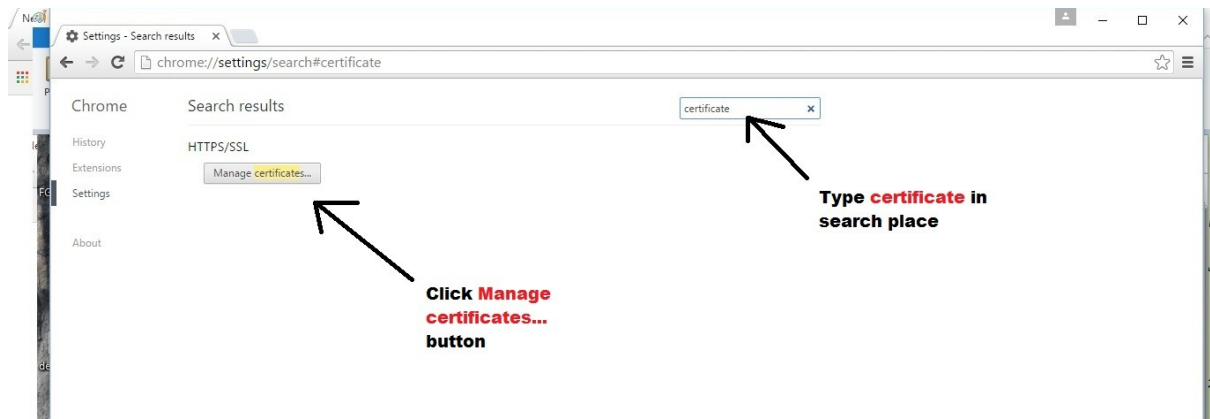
Settings - Search results ×

chrome://settings/search#certificate

Chrome

History

Extensions

Settings

About

Search results

certificate ×

HTTPS/SSL

Manage certificates...

Type certificate in search place

Click Manage certificates... button